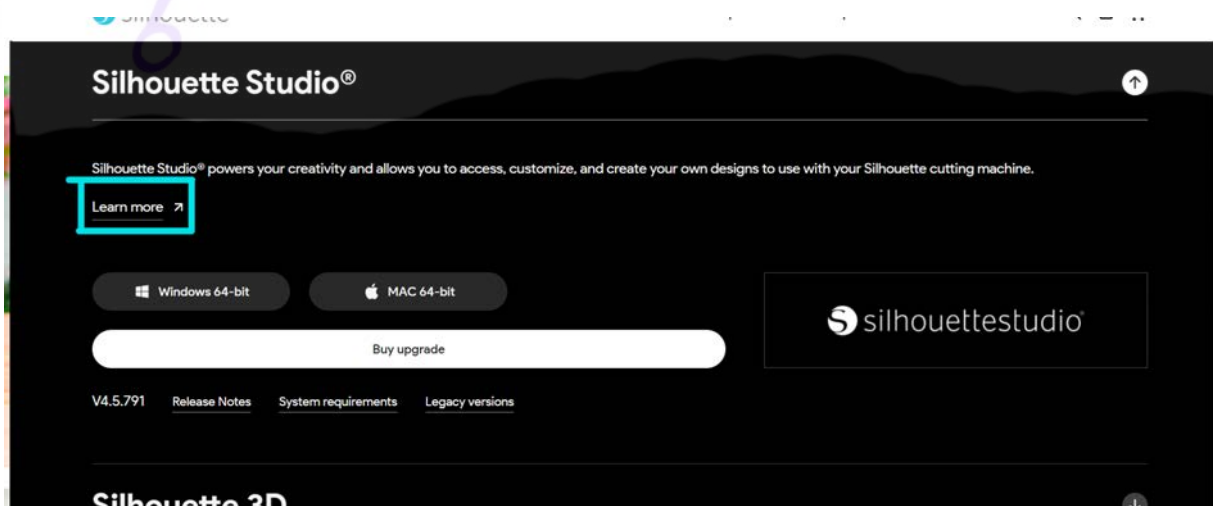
Silhouette Studio®

Silhouette Studio® powers your creativity and allows you to access, customize, and create your own designs to use with your Silhouette cutting machine.

Learn more ↗

Windows 64-bit

MAC 64-bit

silhouettestudio

Buy upgrade

V4.5.791 Release Notes System requirements Legacy versions

Silhouette 3D